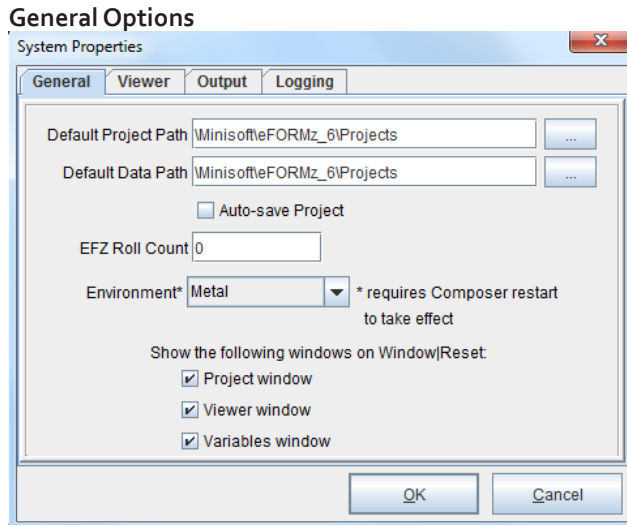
General Options

System Properties

X

General | Viewer | Output | Logging

Default Project Path \Minisoft\eFORMz_6\Projects ...

Default Data Path \Minisoft\eFORMz_6\Projects ...

Auto-save Project

EFZ Roll Count 0

Environment* Metal * requires Composer restart to take effect

Show the following windows on Window|Reset:

Project window

Viewer window

Variables window

OK

Cancel